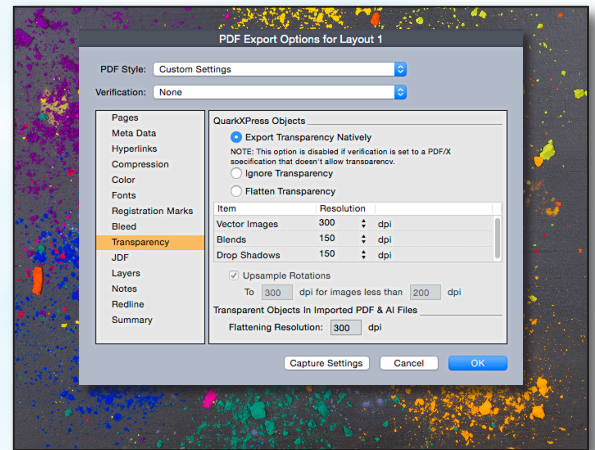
PDF Export Options for Layout 1

PDF Style: Custom Settings

Verification: None

Pages
Meta Data
Hyperlinks
Compression
Color
Fonts
Registration Marks
Bleed
Transparency
JDF
Layers
Notes
Redline
Summary

QuarkXPress Objects

Export Transparency Natively

NOTE: This option is disabled if verification is set to a PDF/X specification that doesn't allow transparency.

Ignore Transparency

Flatten Transparency

| Item | Resolution | |
|---|---|---|
| Vector Images | 300 | dpi |
| Blends | 150 | dpi |
| Drop Shadows | 150 | dpi |

Upsample Rotations

To 300 dpi for images less than 200 dpi

Transparent Objects In Imported PDF & AI Files

Flattening Resolution: 300 dpi

Capture Settings   Cancel   OK